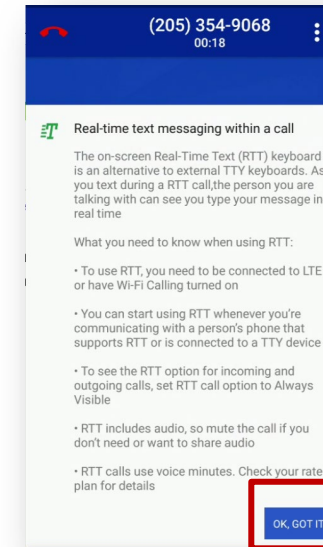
(205) 354-9068
00:18

Real-time text messaging within a call

The on-screen Real-Time Text (RTT) keyboard is an alternative to external TTY keyboards. As you text during a RTT call,the person you are talking with can see you type your message in real time

What you need to know when using RTT:

• To use RTT, you need to be connected to LTE or have Wi-Fi Calling turned on

• You can start using RTT whenever you're communicating with a person's phone that supports RTT or is connected to a TTY device

• To see the RTT option for incoming and outgoing calls, set RTT call option to Always Visible

• RTT includes audio, so mute the call if you don't need or want to share audio

• RTT calls use voice minutes. Check your rate plan for details

OK, GOT IT